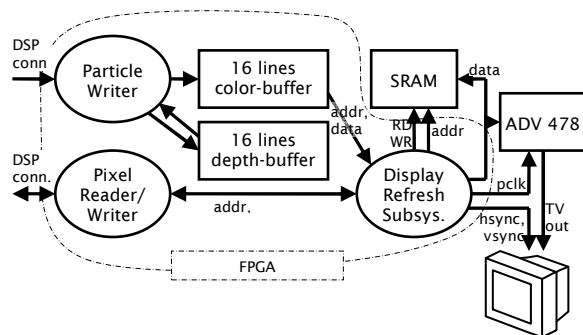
DSP conn

Particle Writer

16 lines color-buffer

16 lines depth-buffer

SRAM

data

ADV 478

addr. data

RD WR

addr

DSP conn.

Pixel Reader/ Writer

addr.

Display Refresh Subsys.

pclk

hsync, vsync

TV out

FPGA